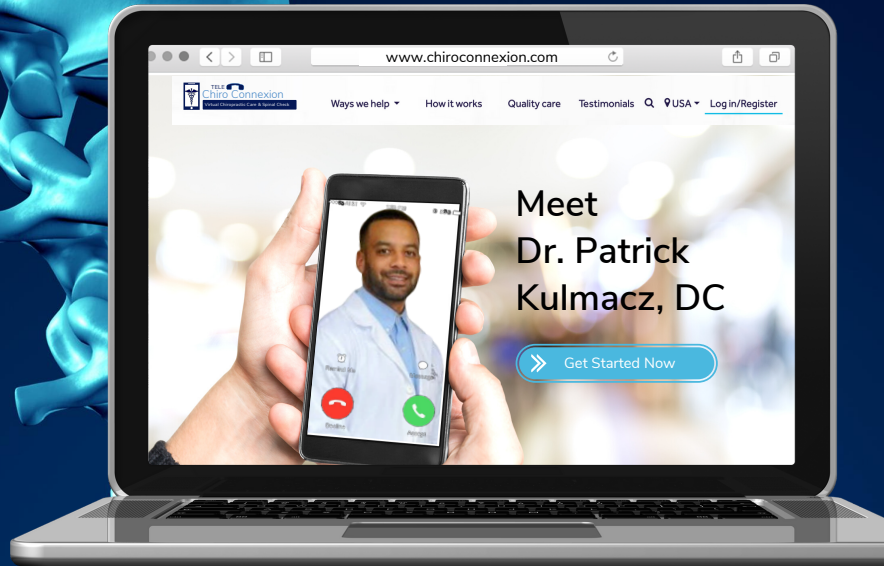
www.chiroconnexion.com

TELE Chiro Connexion
Virtual Chiropractic Care & Spinal Check

Ways we help ▾ How it works Quality care Testimonials USA ▾ Log in/Register

Meet
Dr. Patrick
Kulmacz, DC

Get Started Now

Decline Accept